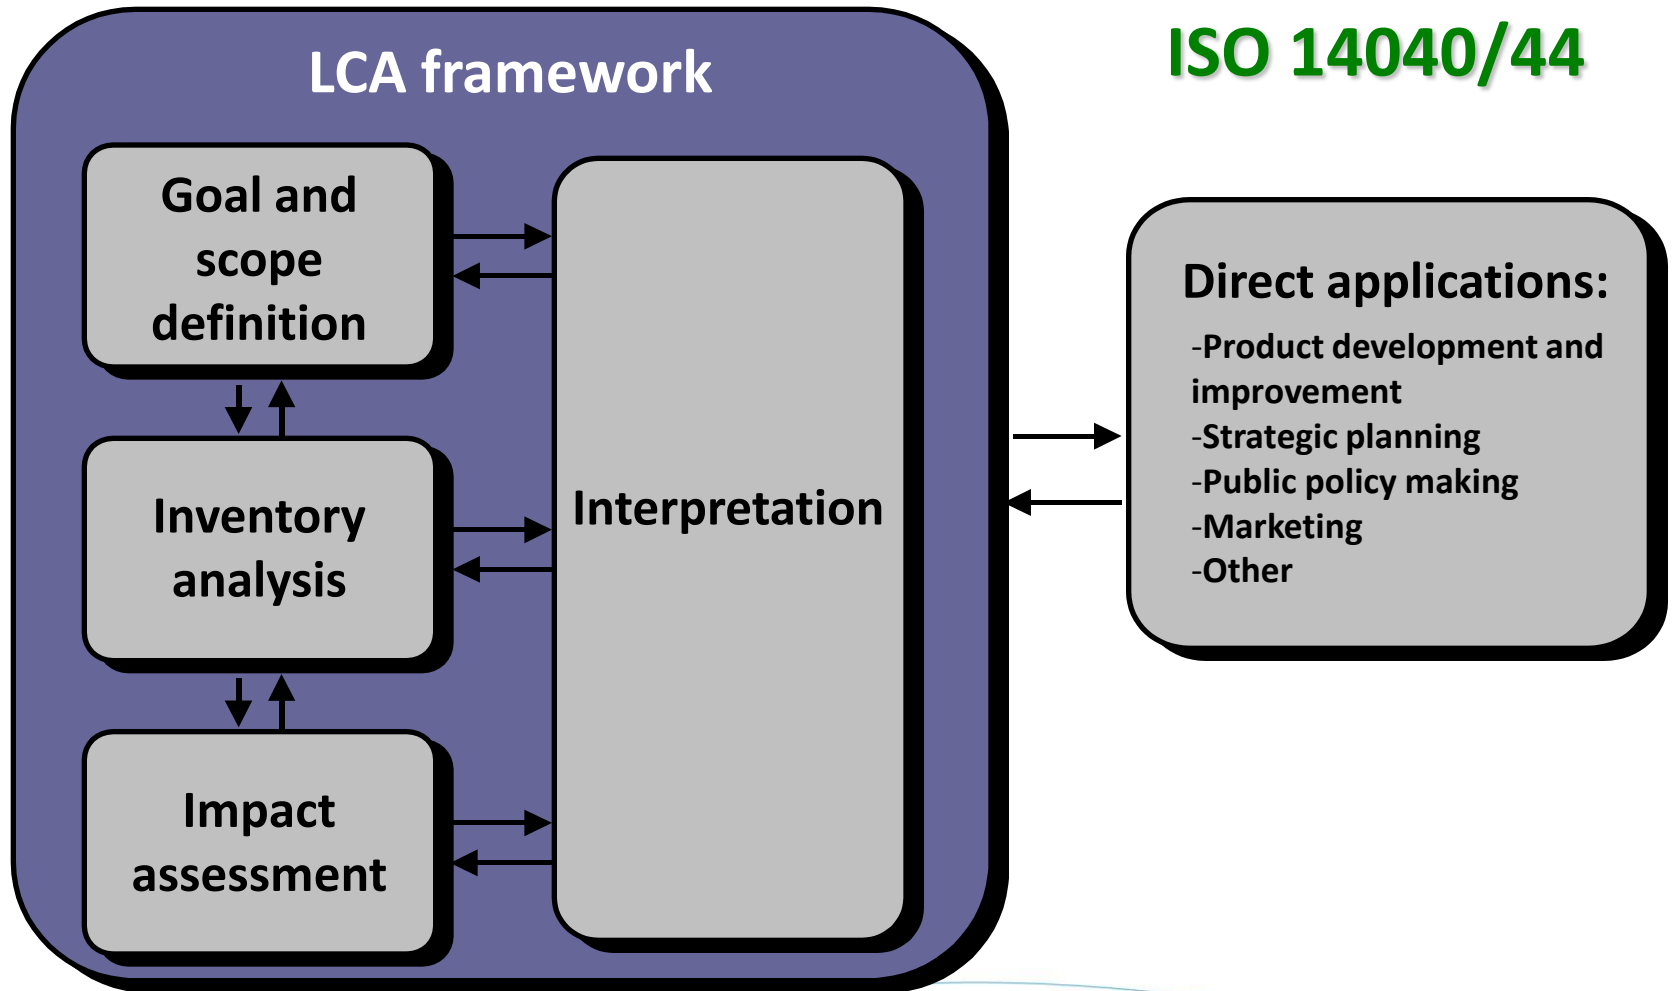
LCA framework

ISO 14040/44

Goal and scope definition

Inventory analysis

Impact assessment

Interpretation

Direct applications:

-Product development and improvement
-Strategic planning
-Public policy making
-Marketing
-Other